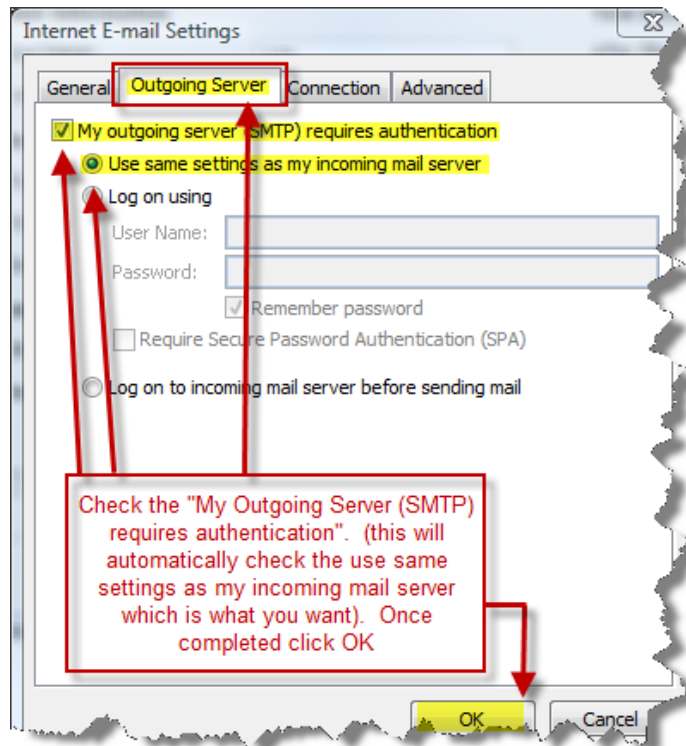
Internet E-mail Settings

General | Outgoing Server | Connection | Advanced

My outgoing server (SMTP) requires authentication

Use same settings as my incoming mail server

Log on using

User Name:

Password:

Remember password

Require Secure Password Authentication (SPA)

Log on to incoming mail server before sending mail

Check the "My Outgoing Server (SMTP) requires authentication". (this will automatically check the use same settings as my incoming mail server which is what you want). Once completed click OK

OK

Cancel